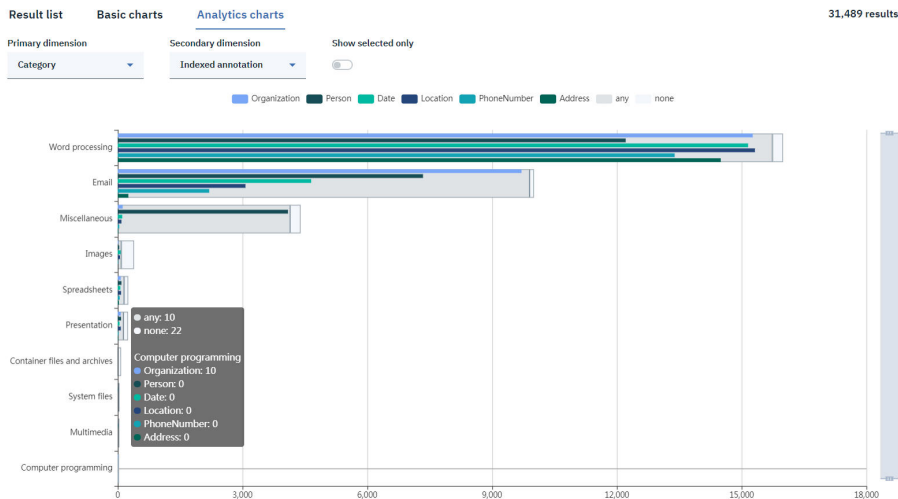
Result list Basic charts Analytics charts 31,489 results

Primary dimension
Category

Secondary dimension
Indexed annotation

Show selected only

Organization Person Date Location PhoneNumber Address any none

Word processing
Email
Miscellaneous
Images
Spreadsheets
Presentation
Container files and archives
System files
Multimedia
Computer programming

any: 10
none: 22

Computer programming
Organization: 10
Person: 0
Date: 0
Location: 0
PhoneNumber: 0
Address: 0

0 3,000 6,000 9,000 12,000 15,000 18,000